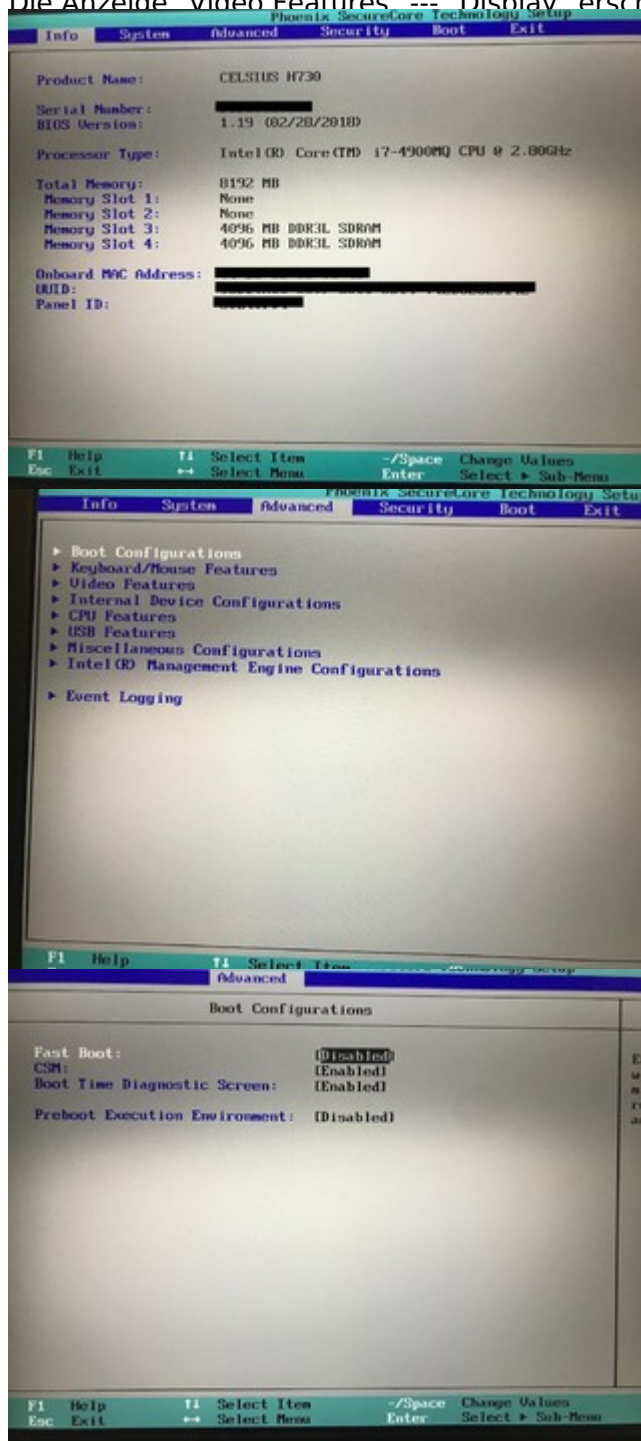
Die Anzeige "Video Features" --- "Display" ersch

Phoenix SecureCore Technology Setup
Info System Advanced Security Boot Exit

Product Name: CELSIUS H730

Serial Number: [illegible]
BIOS Version: 1.19 (02/28/2018)

Processor Type: Intel(R) Core(TM) i7-4900MQ CPU @ 2.80GHz

Total Memory: 8192 MB
Memory Slot 1: None
Memory Slot 2: None
Memory Slot 3: 4096 MB DDR3L SDRAM
Memory Slot 4: 4096 MB DDR3L SDRAM

Onboard MAC Address: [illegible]
UUID: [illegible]
Panel ID: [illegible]

F1 Help ↑↓ Select Item -/Space Change Values
Esc Exit ↔ Select Menu Enter Select ▸ Sub-Menu

Phoenix SecureCore Technology Setu
Info System Advanced Security Boot Exit

▸ Boot Configurations
▸ Keyboard/Mouse Features
▸ Video Features
▸ Internal Device Configurations
▸ CPU Features
▸ USB Features
▸ Miscellaneous Configurations
▸ Intel(R) Management Engine Configurations

▸ Event Logging

F1 Help ↑↓ Select Item

Advanced

Boot Configurations

Fast Boot: [Disabled]
CSM: [Enabled]
Boot Time Diagnostic Screen: [Enabled]

Preboot Execution Environment: [Disabled]

F1 Help ↑↓ Select Item -/Space Change Values
Esc Exit ↔ Select Menu Enter Select ▸ Sub-Menu